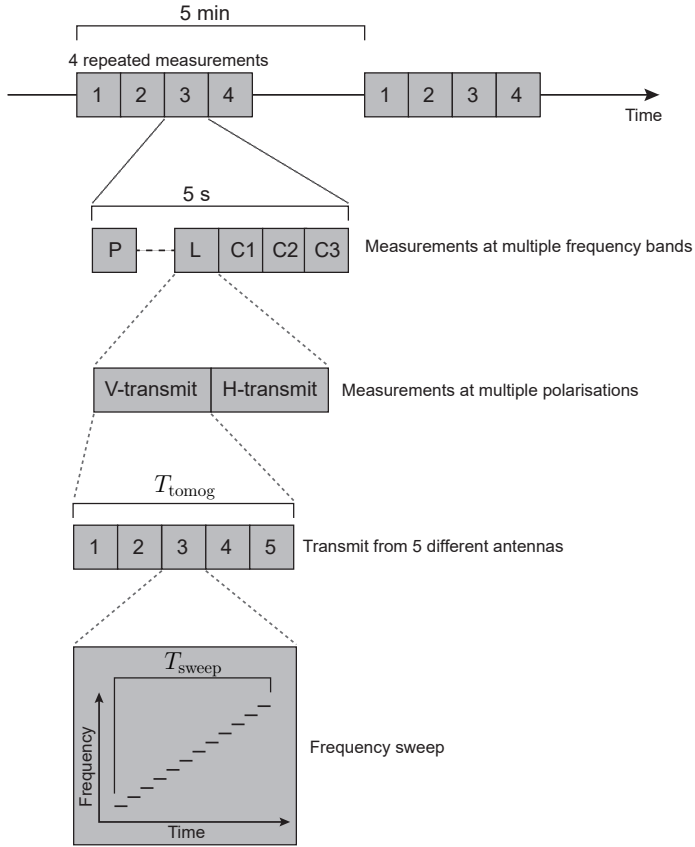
5 min

4 repeated measurements

1 2 3 4

1 2 3 4

Time

5 s

P L C1 C2 C3

Measurements at multiple frequency bands

V-transmit H-transmit

Measurements at multiple polarisations

$T_{\text{tomog}}$

1 2 3 4 5

Transmit from 5 different antennas

$T_{\text{sweep}}$

Frequency

Time

Frequency sweep